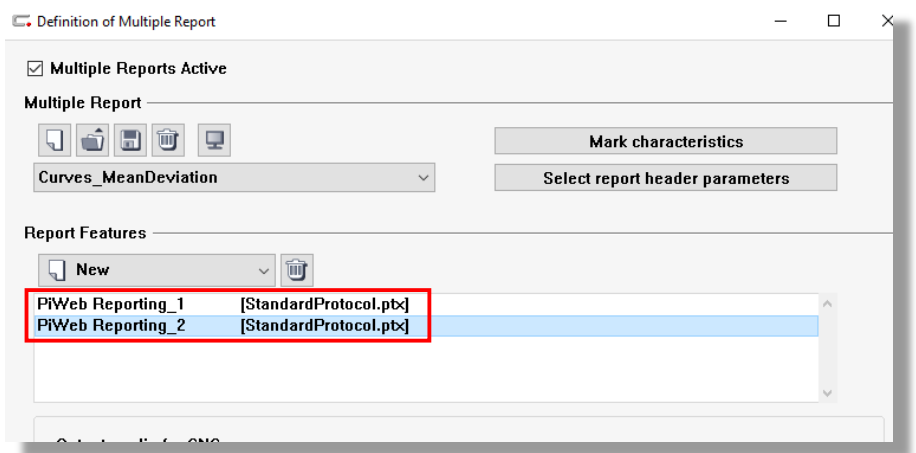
Definition of Multiple Report

☑ Multiple Reports Active

Multiple Report

Curves_MeanDeviation

Mark characteristics

Select report header parameters

Report Features

New

| PiWeb Reporting_1 | [StandardProtocol.ptx] |
|---|---|
| PiWeb Reporting_2 | [StandardProtocol.ptx] |

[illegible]